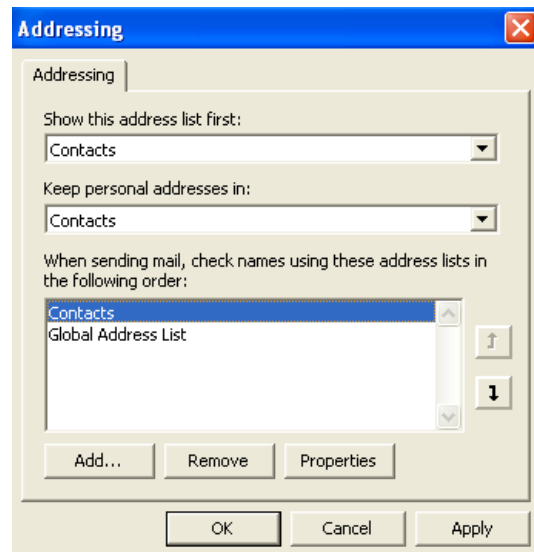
Addressing

Addressing

Show this address list first:

Contacts

Keep personal addresses in:

Contacts

When sending mail, check names using these address lists in the following order:

Contacts
Global Address List

Add...

Remove

Properties

OK

Cancel

Apply